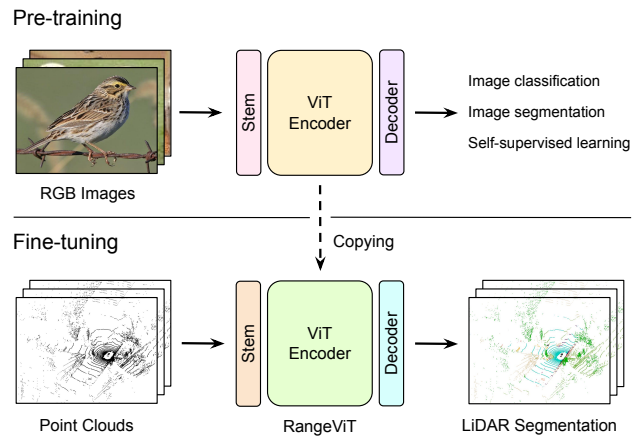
Pre-training

Stem

ViT Encoder

Decoder

Image classification

Image segmentation

Self-supervised learning

RGB Images

Fine-tuning

Copying

Stem

ViT Encoder

Decoder

Point Clouds

RangeViT

LiDAR Segmentation